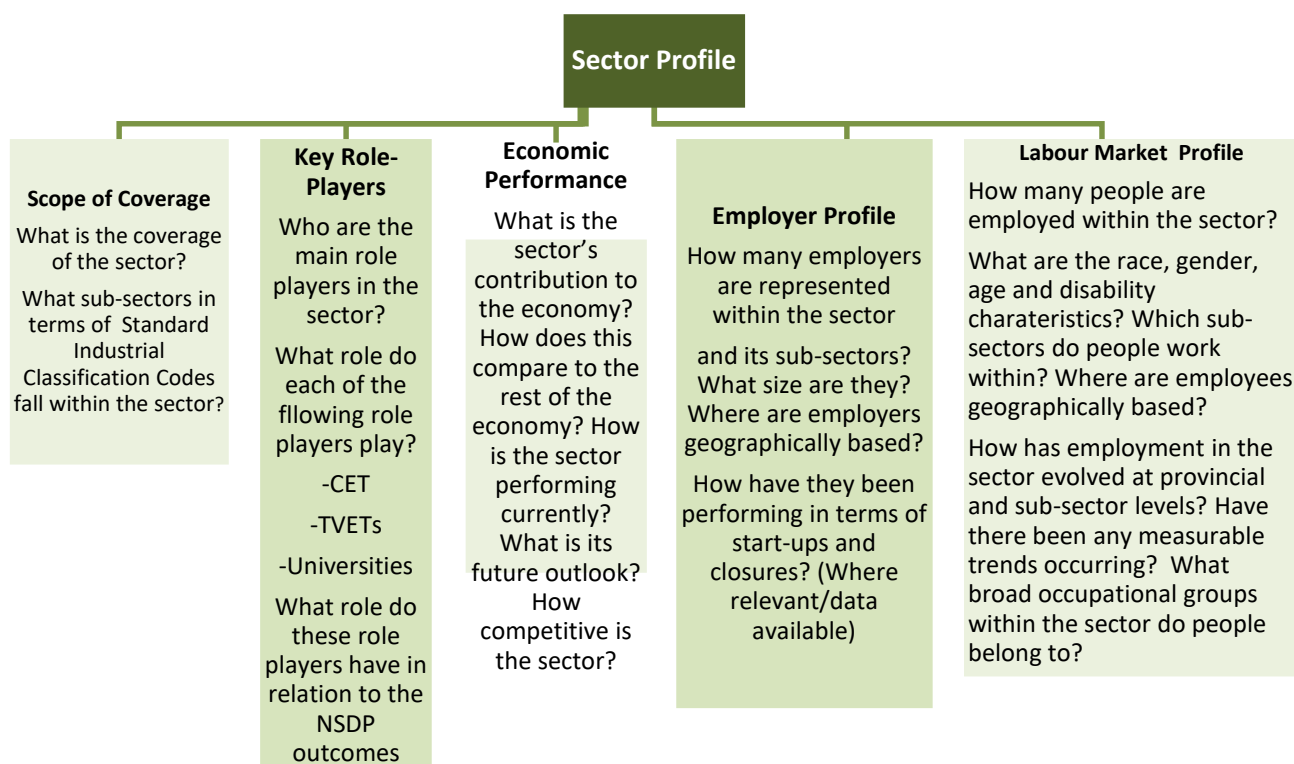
Sector Profile

Scope of Coverage

What is the coverage of the sector?

What sub-sectors in terms of Standard Industrial Classification Codes fall within the sector?

Key Role-Players

Who are the main role players in the sector?

What role do each of the fllowing role players play?

-CET

-TVETs

-Universities

What role do these role players have in relation to the NSDP outcomes

Economic Performance

What is the sector's contribution to the economy? How does this compare to the rest of the economy? How is the sector performing currently? What is its future outlook? How competitive is the sector?

Employer Profile

How many employers are represented within the sector

and its sub-sectors? What size are they? Where are employers geographically based?

How have they been performing in terms of start-ups and closures? (Where relevant/data available)

Labour Market Profile

How many people are employed within the sector?

What are the race, gender, age and disability charateristics? Which sub-sectors do people work within? Where are employees geographically based?

How has employment in the sector evolved at provincial and sub-sector levels? Have there been any measurable trends occurring? What broad occupational groups within the sector do people belong to?